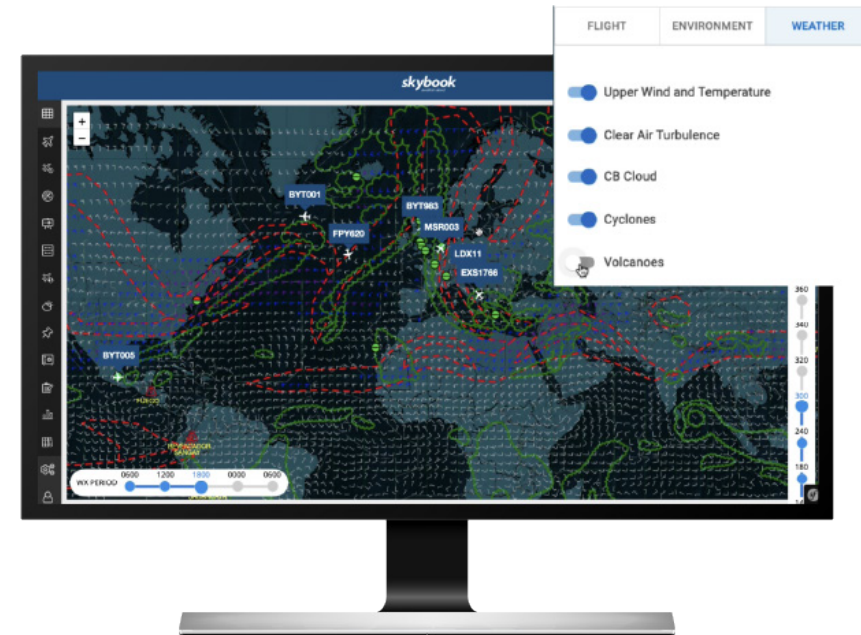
FLIGHT ENVIRONMENT WEATHER

Upper Wind and Temperature

Clear Air Turbulence

CB Cloud

Cyclones

Volcanoes

skybook

+
−

BYT001
BYT983
FPY620
MSR003
LDX11
EXS1766
BYT005

FUEGO
POPOCATEPETL
SANGAY

WX PERIOD 0600 1200 1800 0000 0600

360
340
320
300
240
180